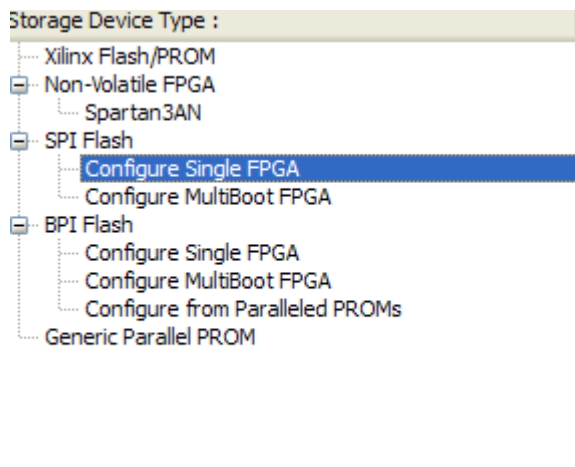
Storage Device Type :

Xilinx Flash/PROM
Non-Volatile FPGA
Spartan3AN
SPI Flash
Configure Single FPGA
Configure MultiBoot FPGA
BPI Flash
Configure Single FPGA
Configure MultiBoot FPGA
Configure from Paralleled PROMs
Generic Parallel PROM